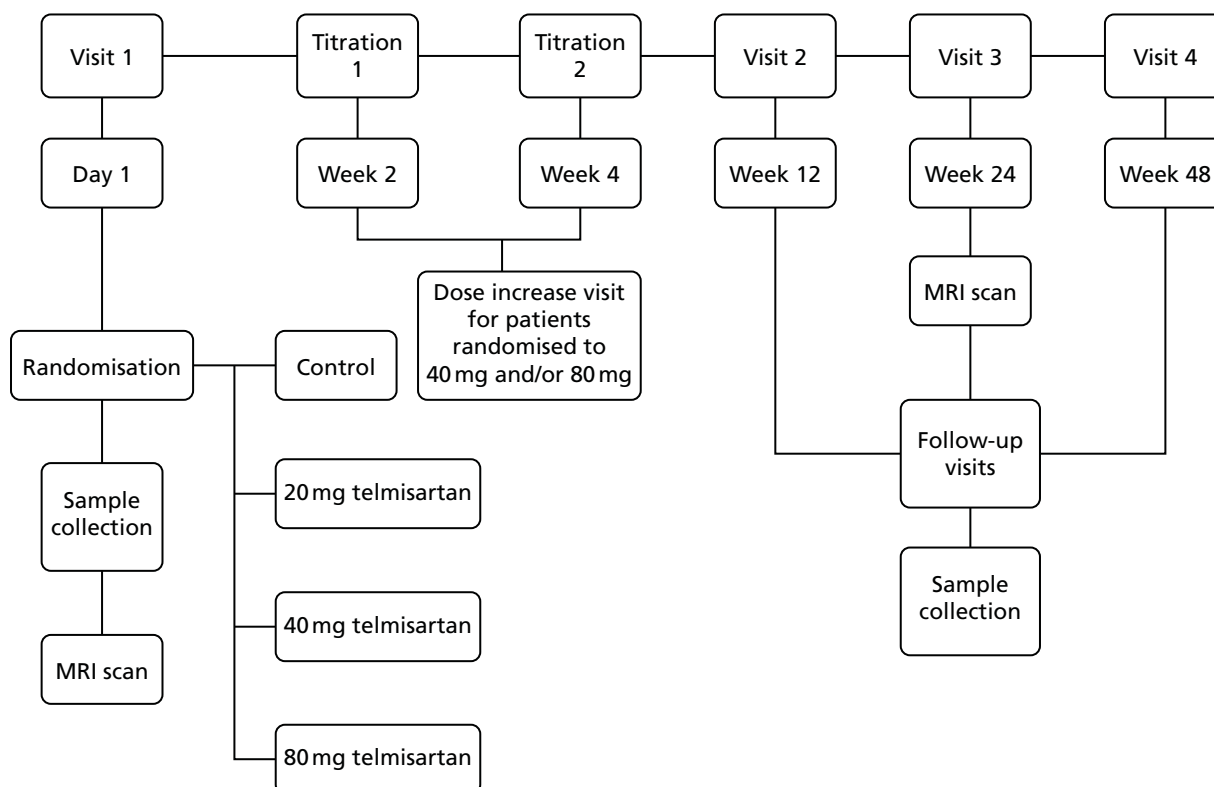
Visit 1

Titration 1

Titration 2

Visit 2

Visit 3

Visit 4

Day 1

Week 2

Week 4

Week 12

Week 24

Week 48

Dose increase visit for patients randomised to 40 mg and/or 80 mg

MRI scan

Randomisation

Control

Follow-up visits

Sample collection

20 mg telmisartan

40 mg telmisartan

80 mg telmisartan

MRI scan

Sample collection